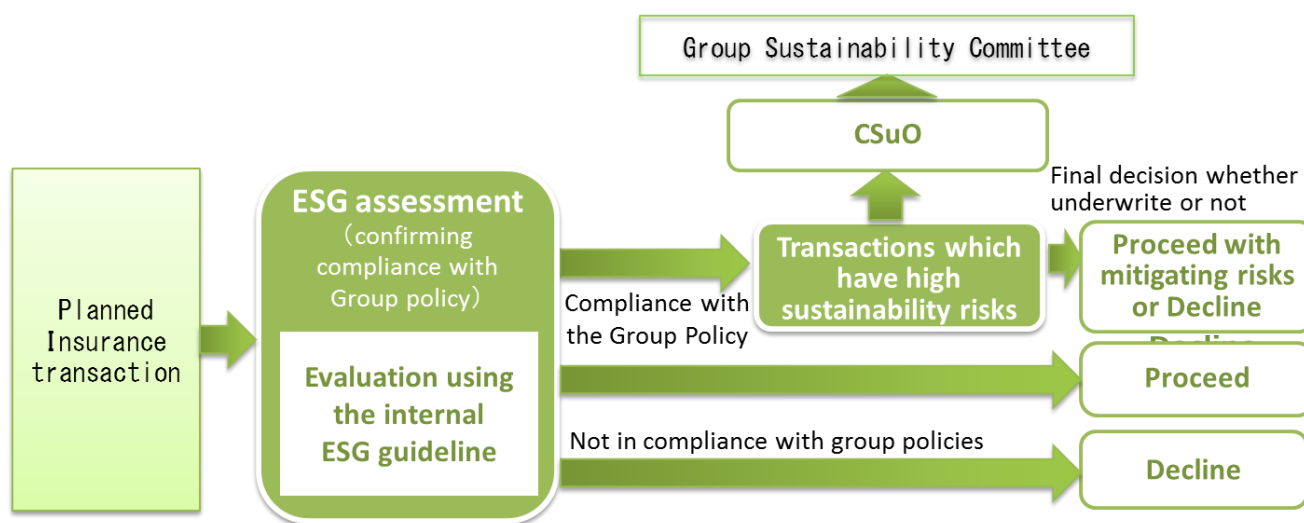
Group Sustainability Committee

CSuO

Final decision whether underwrite or not

Planned Insurance transaction

ESG assessment (confirming compliance with Group policy)

Evaluation using the internal ESG guideline

Compliance with the Group Policy

Transactions which have high sustainability risks

Proceed with mitigating risks or Decline

Proceed

Not in compliance with group policies

Decline